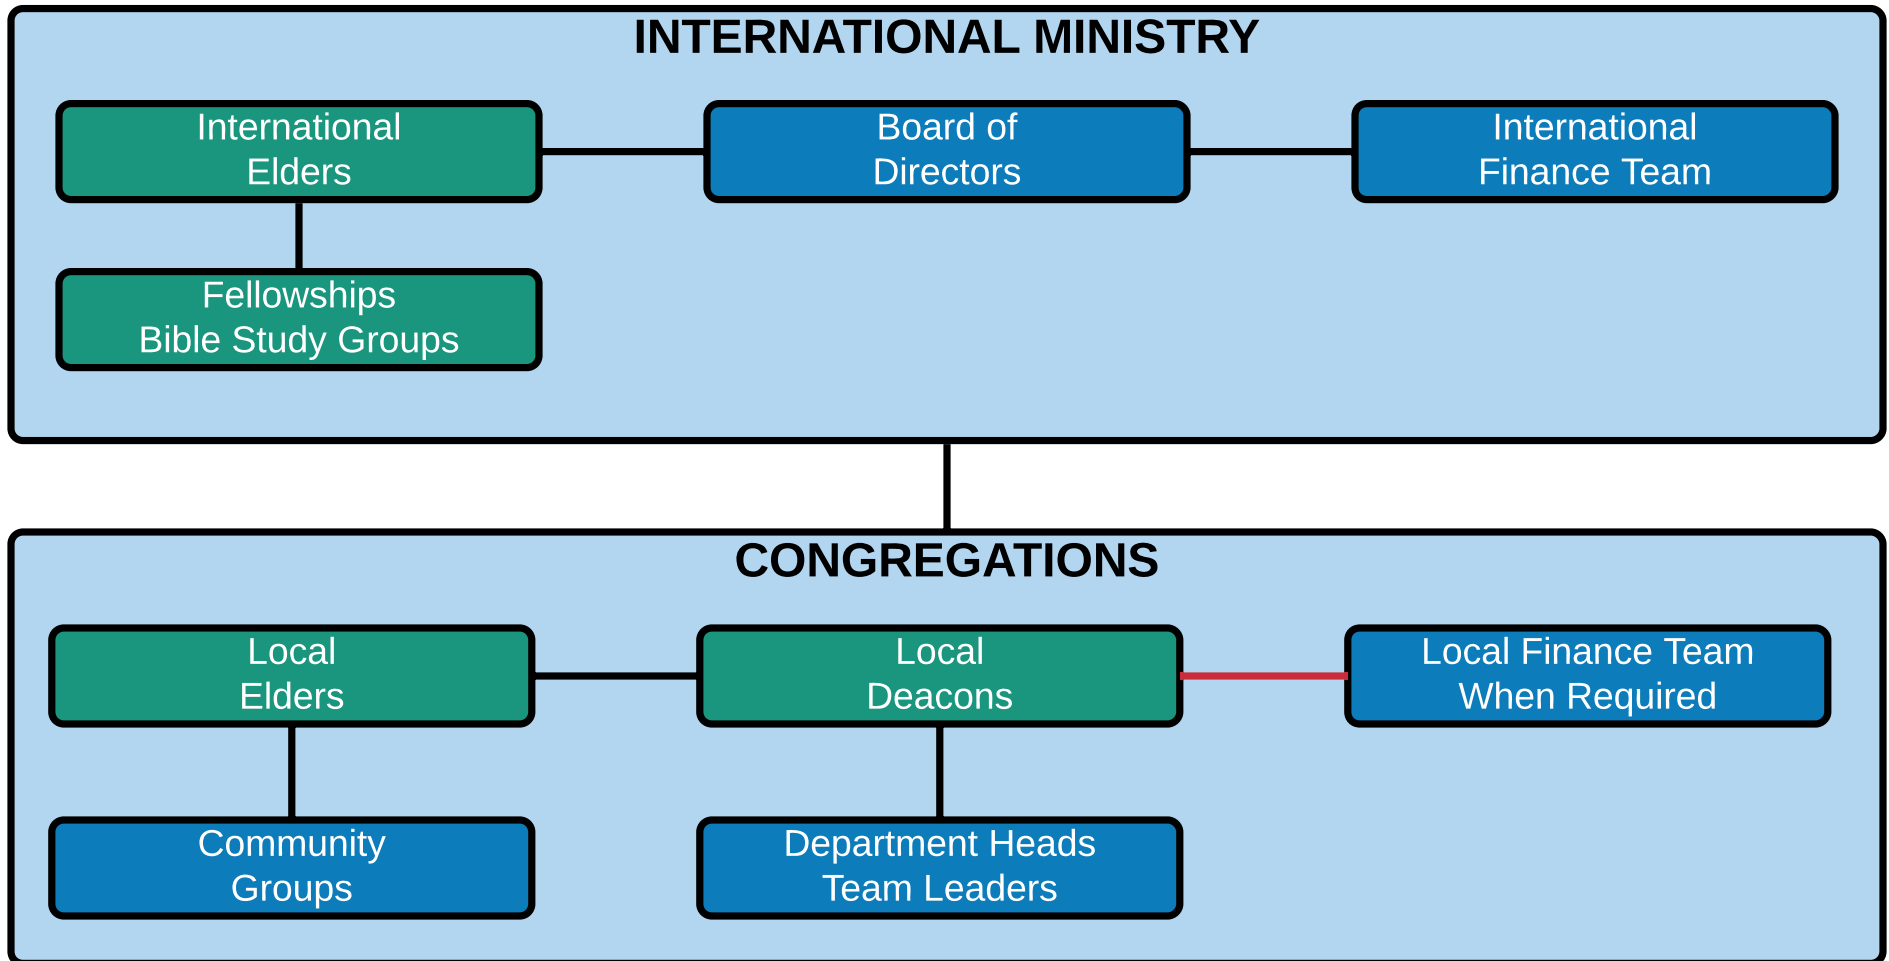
INTERNATIONAL MINISTRY

International Elders

Board of Directors

International Finance Team

Fellowships Bible Study Groups

CONGREGATIONS

Local Elders

Local Deacons

Local Finance Team When Required

Community Groups

Department Heads Team Leaders